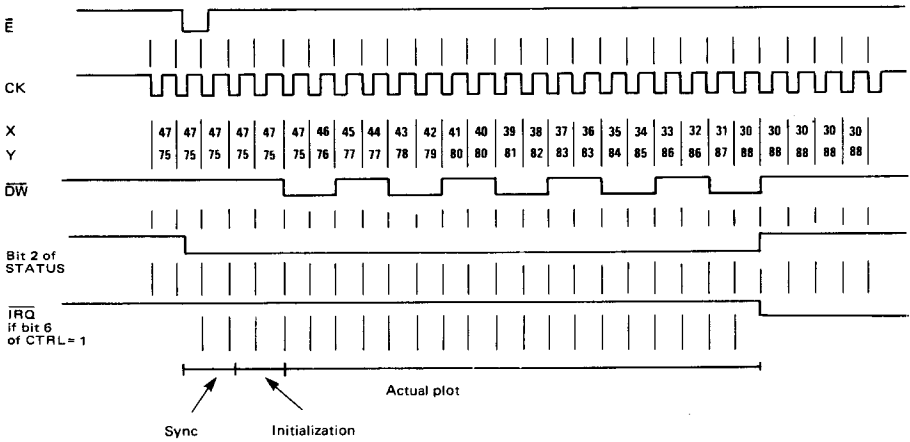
$\bar{E}$

CK

X 47 47 47 47 47 47 46 45 44 43 42 41 40 39 38 37 36 35 34 33 32 31 30 30 30 30 30

Y 75 75 75 75 75 75 76 77 77 78 79 80 80 81 82 83 83 84 85 86 86 87 88 88 88 88 88

$\overline{DW}$

Bit 2 of STATUS

$\overline{IRQ}$ if bit 6 of CTRL = 1

Actual plot

Sync

Initialization